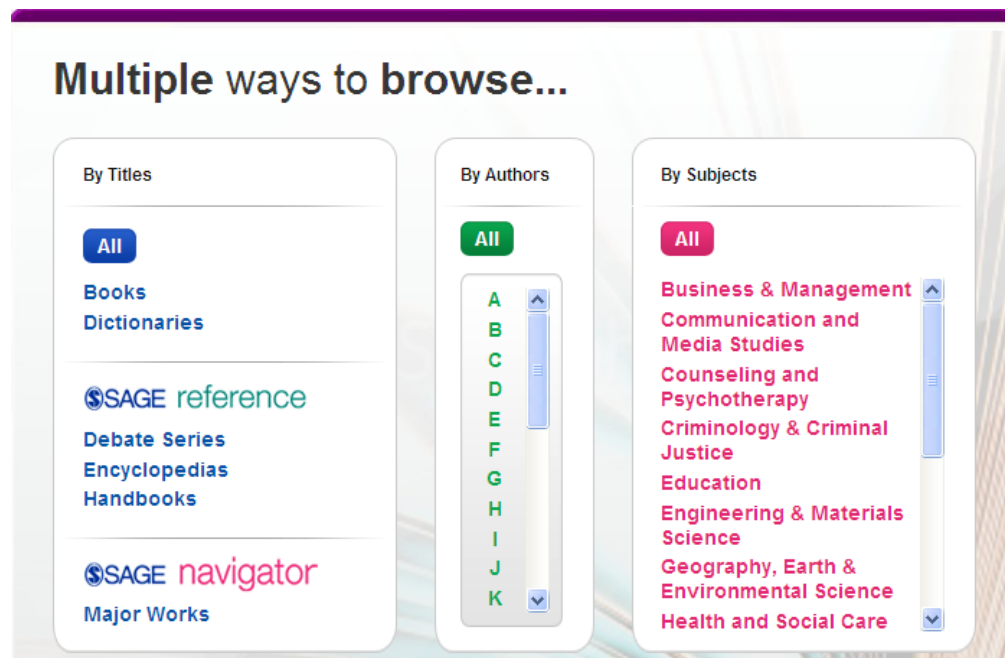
Multiple ways to browse...

By Titles

All

Books
Dictionaries

SAGE reference

Debate Series
Encyclopedias
Handbooks

SAGE navigator

Major Works

By Authors

All

A
B
C
D
E
F
G
H
I
J
K

By Subjects

All

Business & Management
Communication and Media Studies
Counseling and Psychotherapy
Criminology & Criminal Justice
Education
Engineering & Materials Science
Geography, Earth & Environmental Science
Health and Social Care